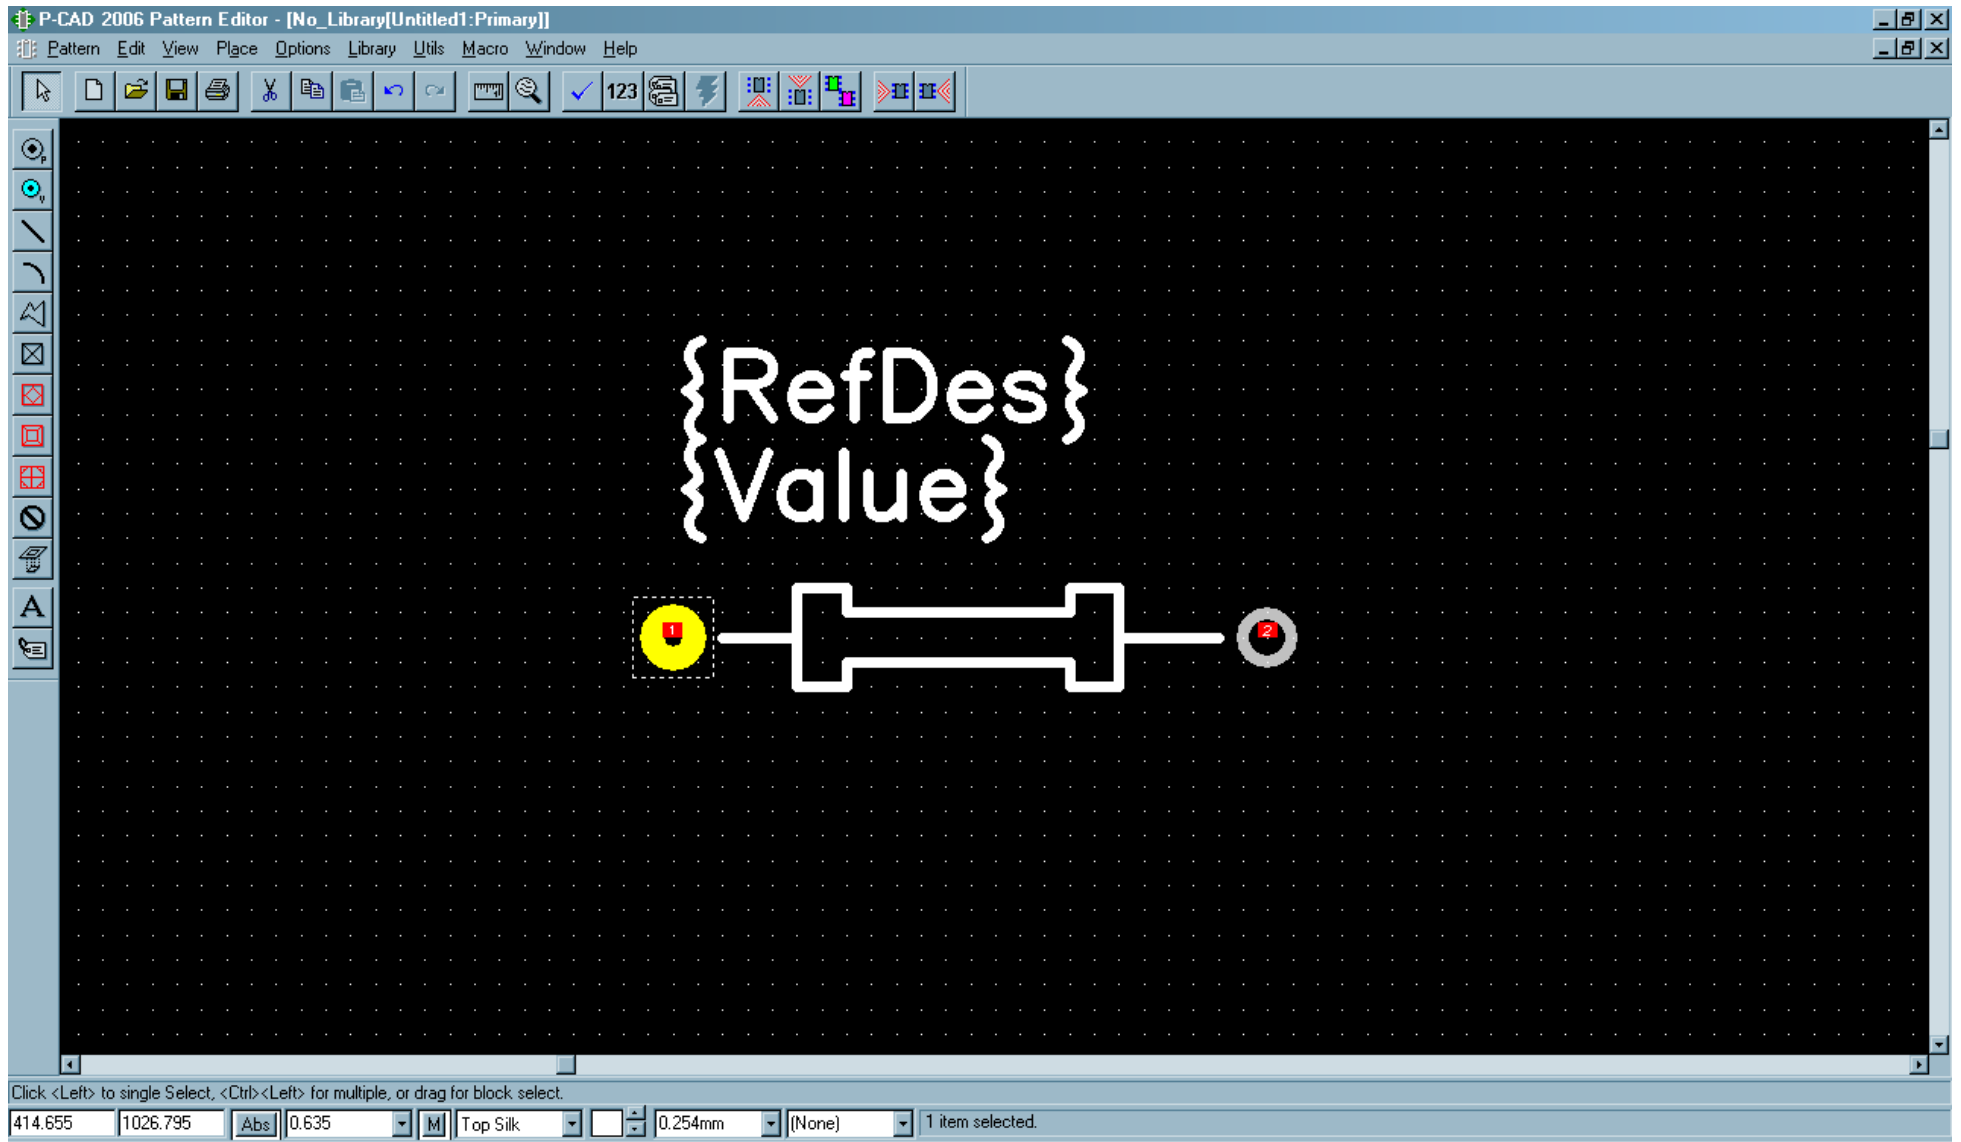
P-CAD 2006 Pattern Editor - [No_Library[Untitled1:Primary]]

Pattern Edit View Place Options Library Utils Macro Window Help

123

{RefDes}
{Value}

1

2

Click <Left> to single Select, <Ctrl><Left> for multiple, or drag for block select.

414.655 1026.795 Abs 0.635 M Top Silk 0.254mm (None) 1 item selected.